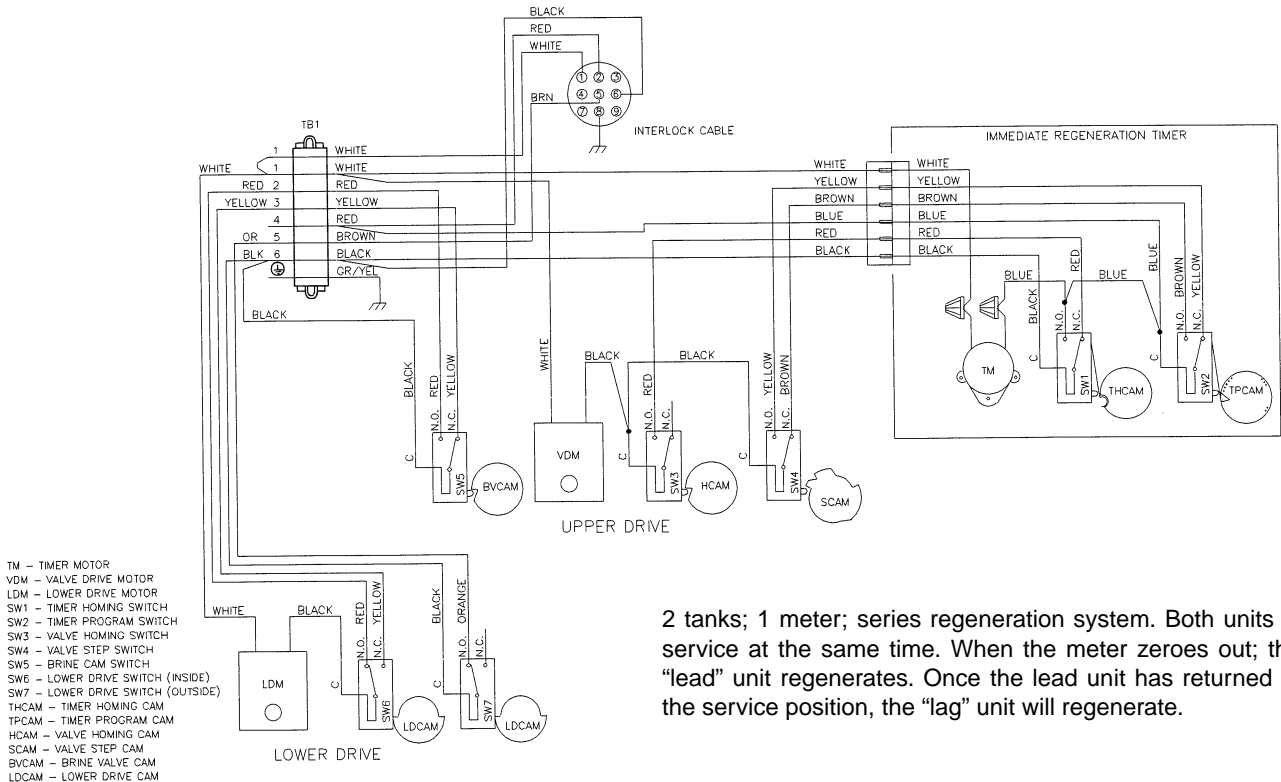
BLACK
RED
WHITE
BRN
① ② ③
④ ⑤ ⑥
⑦ ⑧ ⑨
INTERLOCK CABLE

TB1
1 WHITE
WHITE 1 WHITE
RED 2 RED
YELLOW 3 YELLOW
4 RED
OR 5 BROWN
BLK 6 BLACK
GR/YEL
BLACK

IMMEDIATE REGENERATION TIMER
WHITE WHITE
YELLOW YELLOW
BROWN BROWN
BLUE BLUE
RED RED
BLACK BLACK
BLUE RED BLUE BLUE BROWN YELLOW
BLACK N.O. N.C. C N.O. N.C.
TM SW1 THCAM SW2 TPCAM

BLACK RED YELLOW
C N.O. N.C.
SW5 BVCAM
WHITE
VDM
BLACK BLACK
RED
C N.O. N.C.
SW3 HCAM
YELLOW BROWN
C N.O. N.C.
SW4 SCAM
UPPER DRIVE

TM – TIMER MOTOR
VDM – VALVE DRIVE MOTOR
LDM – LOWER DRIVE MOTOR
SW1 – TIMER HOMING SWITCH
SW2 – TIMER PROGRAM SWITCH
SW3 – VALVE HOMING SWITCH
SW4 – VALVE STEP SWITCH
SW5 – BRINE CAM SWITCH
SW6 – LOWER DRIVE SWITCH (INSIDE)
SW7 – LOWER DRIVE SWITCH (OUTSIDE)
THCAM – TIMER HOMING CAM
TPCAM – TIMER PROGRAM CAM
HCAM – VALVE HOMING CAM
SCAM – VALVE STEP CAM
BVCAM – BRINE VALVE CAM
LDCAM – LOWER DRIVE CAM

WHITE BLACK RED YELLOW BLACK ORANGE
LDM
C N.O. N.C.
SW6 LDCAM
C N.O. N.C.
SW7 LDCAM
LOWER DRIVE

2 tanks; 1 meter; series regeneration system. Both units in service at the same time. When the meter zeroes out; the "lead" unit regenerates. Once the lead unit has returned to the service position, the "lag" unit will regenerate.